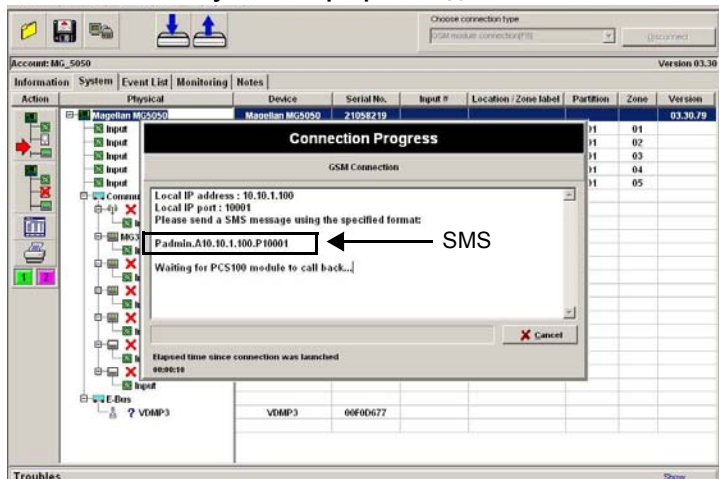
Choose connection type
GSM module connection(P3)
Disconnect
Account: MG_5050
Version 03.30
Information System Event List Monitoring Notes

| Action | Physical | Device | Serial No. | Input # | Location / Zone label | Partition | Zone | Version |
|---|---|---|---|---|---|---|---|---|
| | Magellan MG5050 | Magellan MG5050 | 21058219 | | | | | 03.30.79 |
| | Input | | | | | 01 | 01 | |
| | Input | | | | | 01 | 02 | |
| | Input | | | | | 01 | 03 | |
| | Input | | | | | 01 | 04 | |
| | Input | | | | | 01 | 05 | |
| | Comm | | | | | | | |
| | MG3 | | | | | | | |
| | Input | | | | | | | |
| | E-Bus | | | | | | | |
| | ? VDMP3 | VDMP3 | 00F0D677 | | | | | |

Connection Progress
GSM Connection
Local IP address : 10.10.1.100
Local IP port : 10001
Please send a SMS message using the specified format:
Padmin.A10.10.1.100.P10001
Waiting for PCS100 module to call back...
SMS
Cancel
Elapsed time since connection was launched
00:00:10

1 2
Troubles
Show